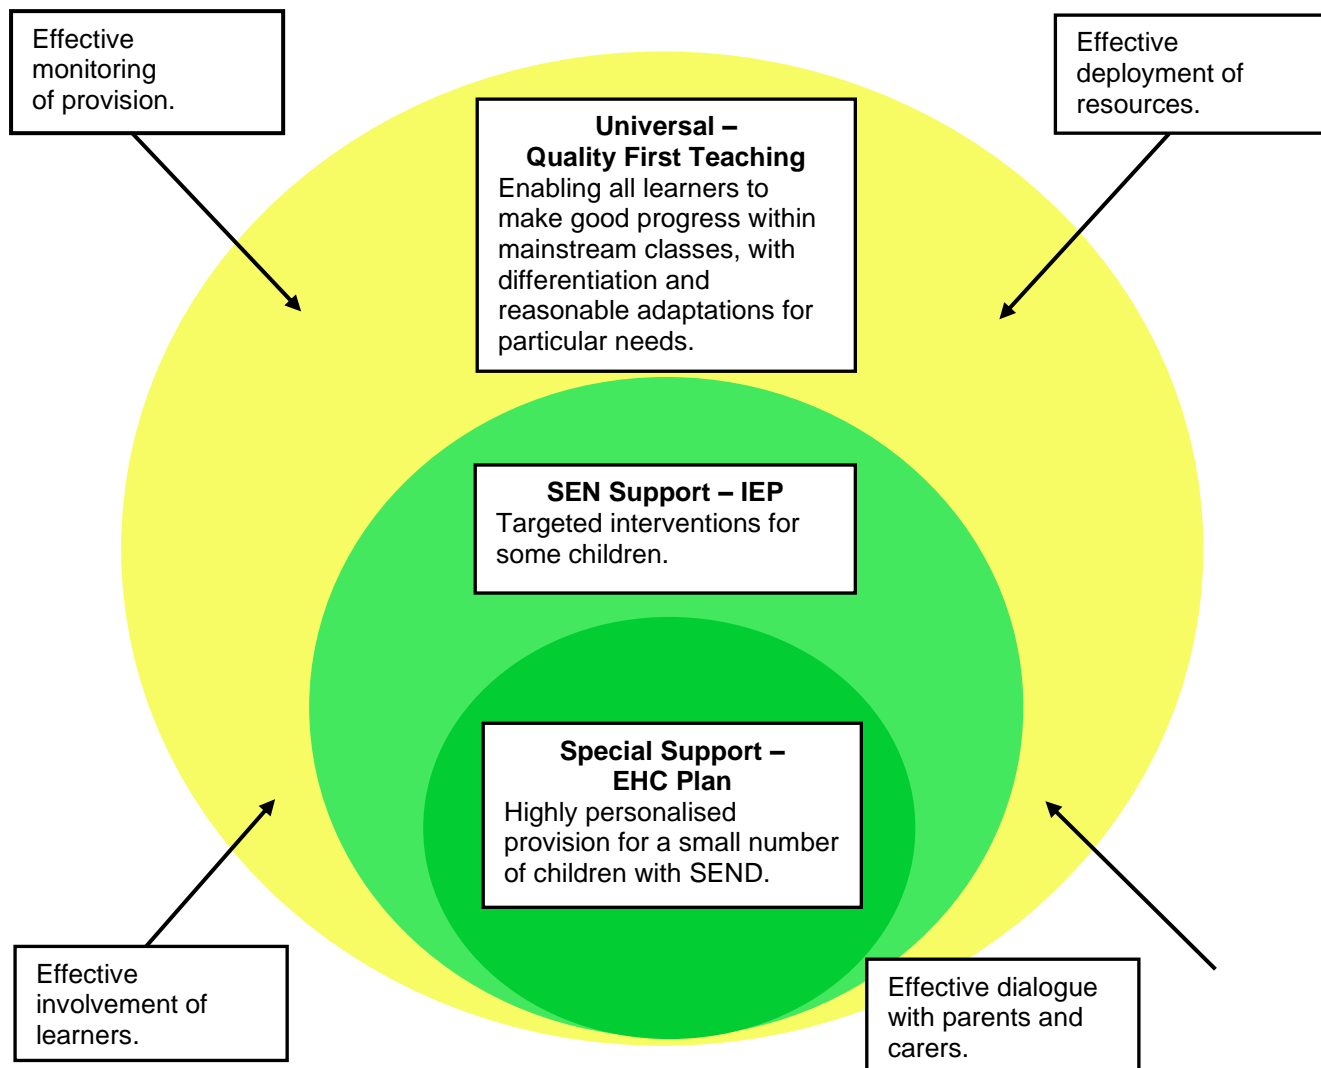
Effective monitoring of provision.

Universal – Quality First Teaching
Enabling all learners to make good progress within mainstream classes, with differentiation and reasonable adaptations for particular needs.

Effective deployment of resources.

SEN Support – IEP
Targeted interventions for some children.

Special Support – EHC Plan
Highly personalised provision for a small number of children with SEND.

Effective involvement of learners.

Effective dialogue with parents and carers.